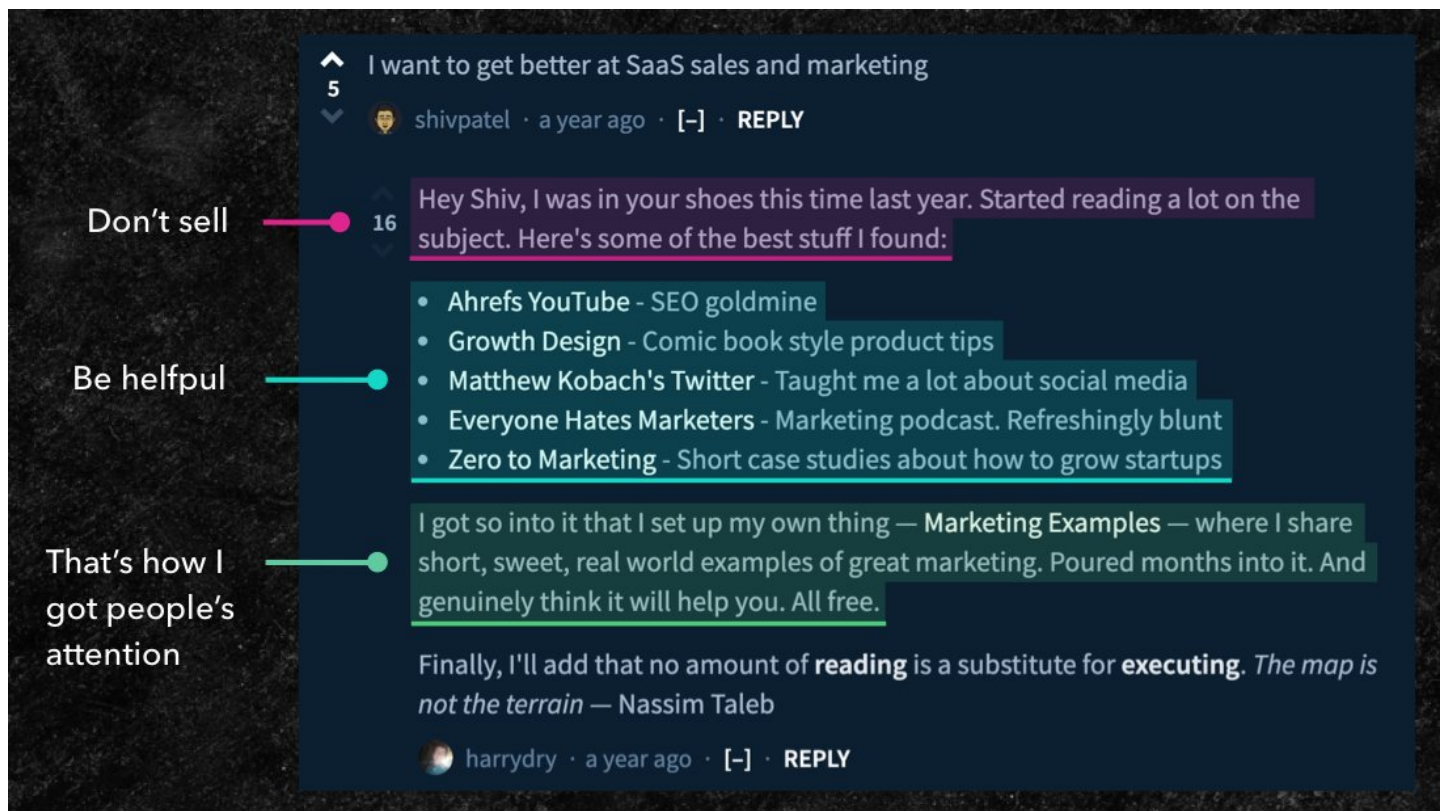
5
I want to get better at SaaS sales and marketing
shivpatel · a year ago · [–] · REPLY

Don't sell

16
Hey Shiv, I was in your shoes this time last year. Started reading a lot on the subject. Here's some of the best stuff I found:

Be helfpul

- Ahrefs YouTube - SEO goldmine
- Growth Design - Comic book style product tips
- Matthew Kobach's Twitter - Taught me a lot about social media
- Everyone Hates Marketers - Marketing podcast. Refreshingly blunt
- Zero to Marketing - Short case studies about how to grow startups

That's how I got people's attention

I got so into it that I set up my own thing — Marketing Examples — where I share short, sweet, real world examples of great marketing. Poured months into it. And genuinely think it will help you. All free.

Finally, I'll add that no amount of **reading** is a substitute for **executing**. *The map is not the terrain* — Nassim Taleb

harrydry · a year ago · [–] · REPLY